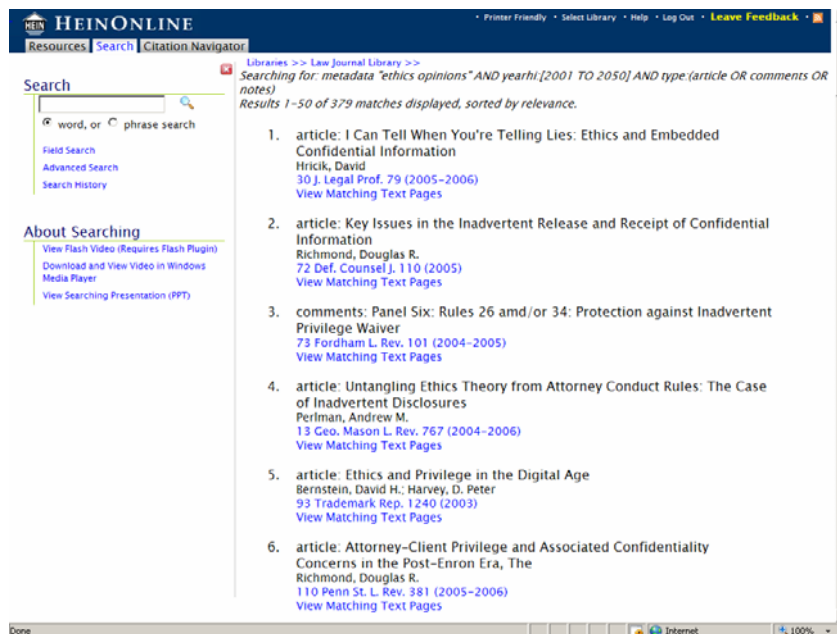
HEIN HEINONLINE

• Printer Friendly • Select Library • Help • Log Out • Leave Feedback •

Resources Search Citation Navigator

Search

word, or phrase search

Field Search
Advanced Search
Search History

About Searching
View Flash Video (Requires Flash Plugin)
Download and View Video in Windows Media Player
View Searching Presentation (PPT)

Libraries >> Law Journal Library >>
Searching for: metadata "ethics opinions" AND yearhi:[2001 TO 2050] AND type:(article OR comments OR notes)
Results 1-50 of 379 matches displayed, sorted by relevance.

1. article: I Can Tell When You're Telling Lies: Ethics and Embedded Confidential Information
Hricik, David
30 J. Legal Prof. 79 (2005-2006)
View Matching Text Pages

2. article: Key Issues in the Inadvertent Release and Receipt of Confidential Information
Richmond, Douglas R.
72 Def. Counsel J. 110 (2005)
View Matching Text Pages

3. comments: Panel Six: Rules 26 amd/or 34: Protection against Inadvertent Privilege Waiver
73 Fordham L. Rev. 101 (2004-2005)
View Matching Text Pages

4. article: Untangling Ethics Theory from Attorney Conduct Rules: The Case of Inadvertent Disclosures
Perlman, Andrew M.
13 Geo. Mason L. Rev. 767 (2004-2006)
View Matching Text Pages

5. article: Ethics and Privilege in the Digital Age
Bernstein, David H.; Harvey, D. Peter
93 Trademark Rep. 1240 (2003)
View Matching Text Pages

6. article: Attorney-Client Privilege and Associated Confidentiality Concerns in the Post-Enron Era, The
Richmond, Douglas R.
110 Penn St. L. Rev. 381 (2005-2006)
View Matching Text Pages

Done Internet 100%